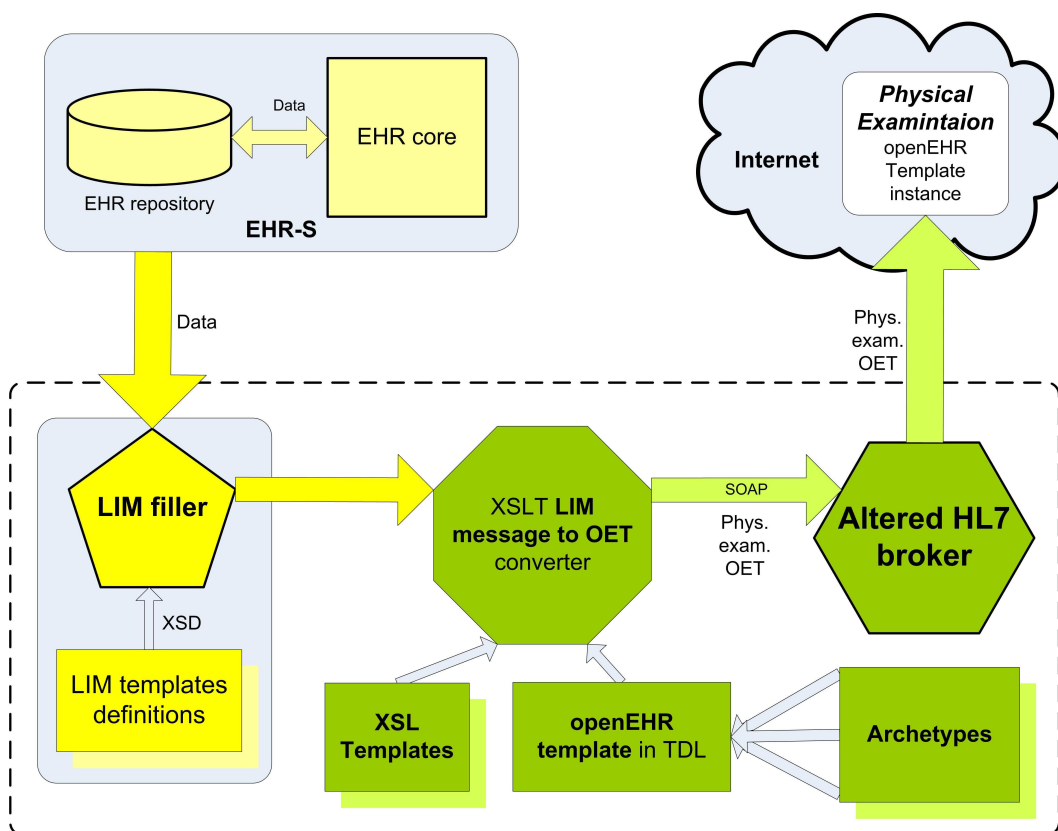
Data

EHR core

EHR repository

EHR-S

Internet

Physical Examintaion
openEHR Template instance

Data

Phys. exam. OET

LIM filler

XSLT LIM message to OET converter

SOAP

Phys. exam. OET

Altered HL7 broker

XSD

LIM templates definitions

XSL Templates

openEHR template in TDL

Archetypes